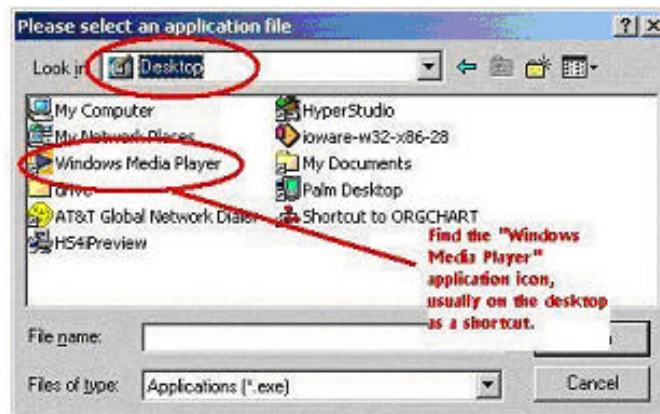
Please select an application file

?| X

Look in: Desktop

My Computer
My Network Places
Windows Media Player
drive
AT&T Global Network Dialer
HS4Preview

HyperStudio
ioware-w32-x86-28
My Documents
Palm Desktop
Shortcut to ORGCHART

Find the "Windows Media Player" application icon, usually on the desktop as a shortcut.

File name:

Files of type: Applications (*.exe)

Cancel